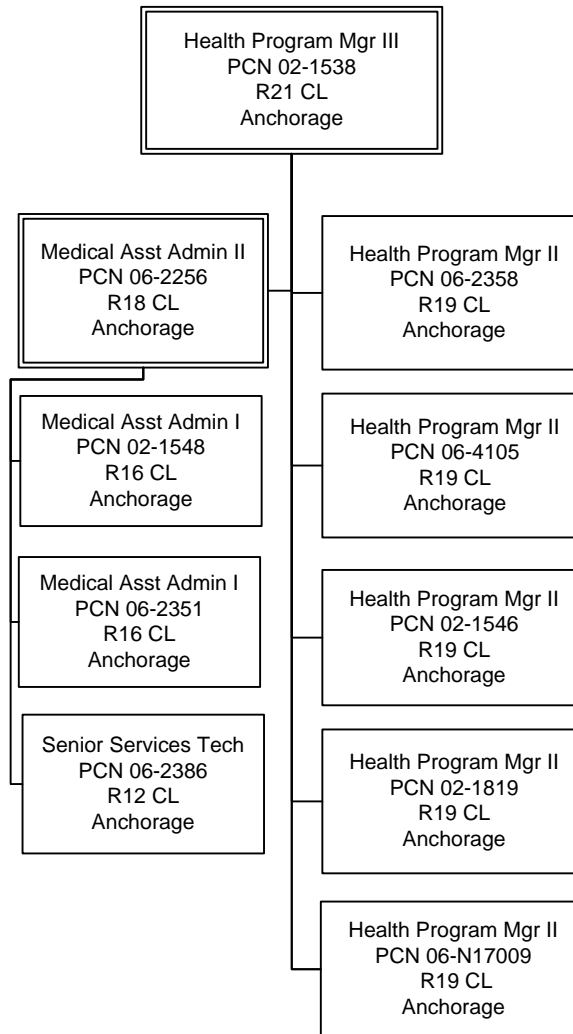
Health Program Mgr III
PCN 02-1538
R21 CL
Anchorage

Medical Asst Admin II
PCN 06-2256
R18 CL
Anchorage

Medical Asst Admin I
PCN 02-1548
R16 CL
Anchorage

Medical Asst Admin I
PCN 06-2351
R16 CL
Anchorage

Senior Services Tech
PCN 06-2386
R12 CL
Anchorage

Health Program Mgr II
PCN 06-2358
R19 CL
Anchorage

Health Program Mgr II
PCN 06-4105
R19 CL
Anchorage

Health Program Mgr II
PCN 02-1546
R19 CL
Anchorage

Health Program Mgr II
PCN 02-1819
R19 CL
Anchorage

Health Program Mgr II
PCN 06-N17009
R19 CL
Anchorage